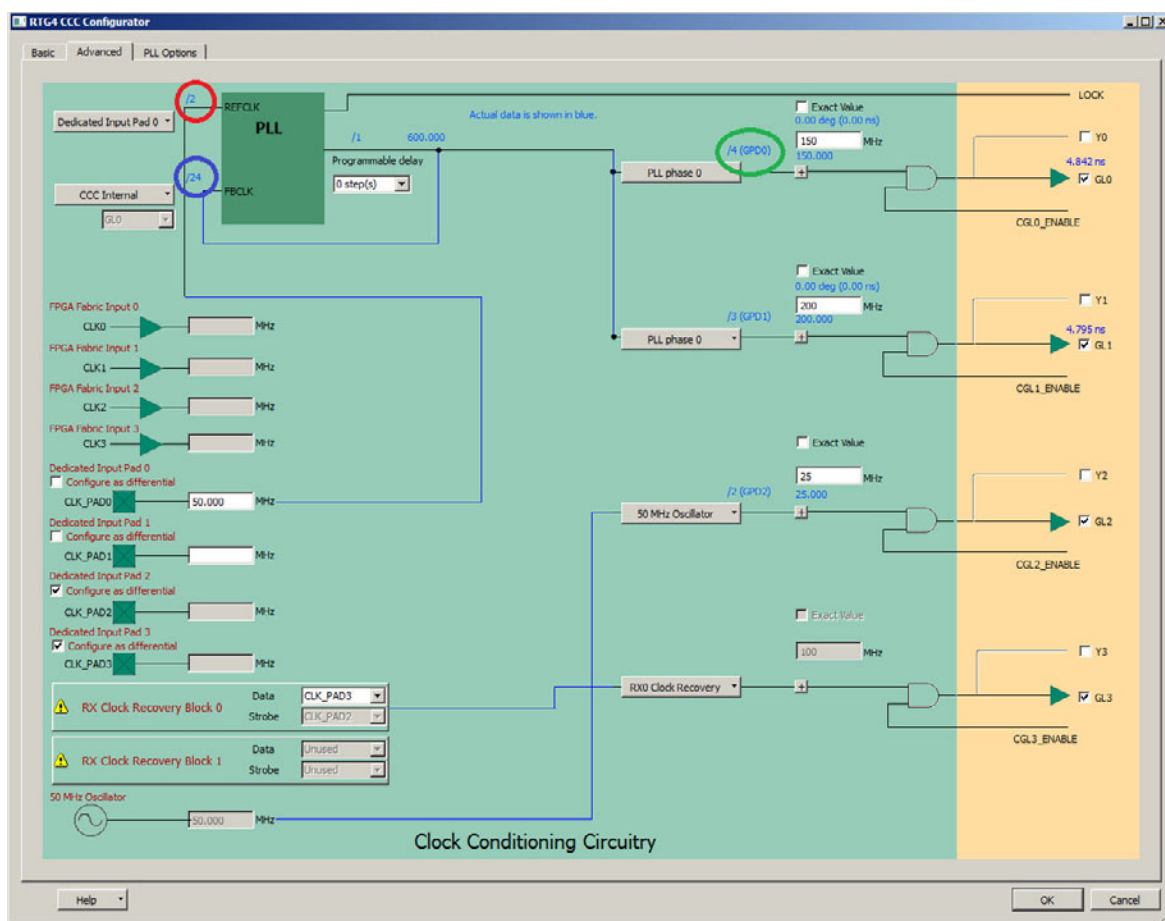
RTG4 CCC Configurator

Basic | Advanced | PLL Options

Dedicated Input Pad 0

/2
REFCLK

PLL

LOCK

Actual data is shown in blue.

/1 600.000

Programmable delay

0 step(s)

/24
FBCLK

CCC Internal

GL0

Exact Value
0.00 deg (0.00 ns)
150 MHz
150.000

/4 (GPD0)

PLL phase 0

Y0
4.842 ns
GL0
CGL0_ENABLE

Exact Value
0.00 deg (0.00 ns)
200 MHz
200.000

/3 (GPD1)

PLL phase 0

Y1
4.795 ns
GL1
CGL1_ENABLE

FPGA Fabric Input 0
CLK0 MHz
FPGA Fabric Input 1
CLK1 MHz
FPGA Fabric Input 2
CLK2 MHz
FPGA Fabric Input 3
CLK3 MHz

Dedicated Input Pad 0
Configure as differential
CLK_PAD0 50.000 MHz
Dedicated Input Pad 1
Configure as differential
CLK_PAD1 MHz
Dedicated Input Pad 2
Configure as differential
CLK_PAD2 MHz
Dedicated Input Pad 3
Configure as differential
CLK_PAD3 MHz

Exact Value
25 MHz
25.000

/2 (GPD2)

50 MHz Oscillator

Y2
GL2
CGL2_ENABLE

Exact Value
100 MHz

RX0 Clock Recovery

Y3
GL3
CGL3_ENABLE

RX Clock Recovery Block 0
Data CLK_PAD3
Strobe CLK_PAD2

RX Clock Recovery Block 1
Data Unused
Strobe Unused

50 MHz Oscillator
50.000 MHz

Clock Conditioning Circuitry

Help

OK

Cancel